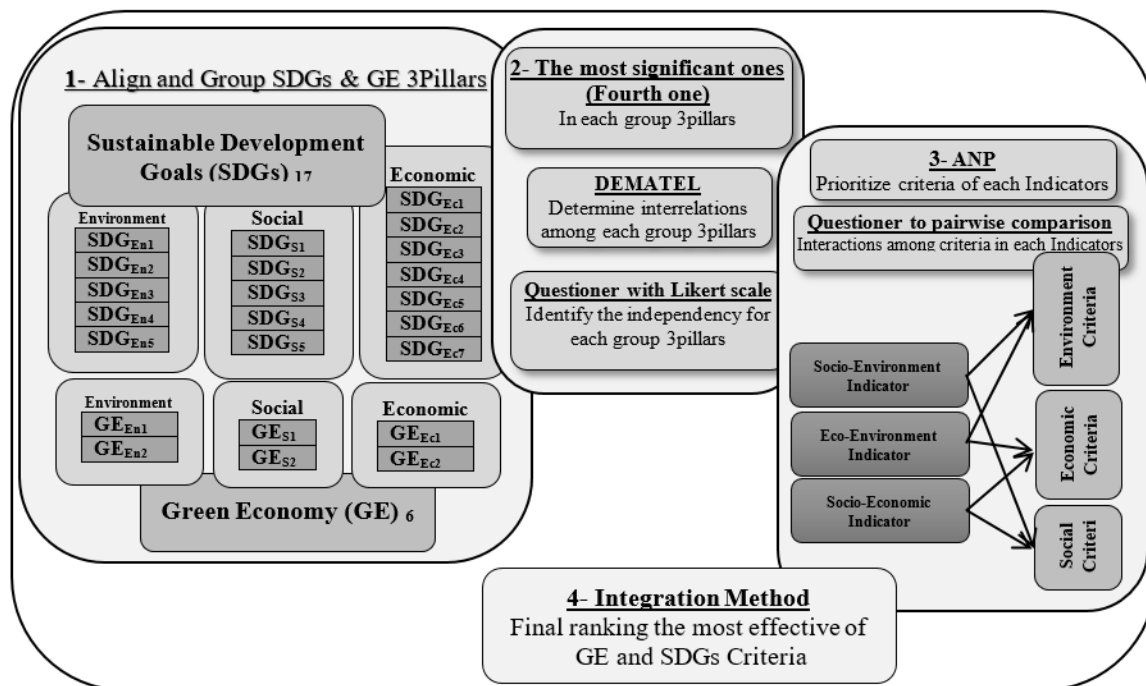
1- Align and Group SDGs & GE 3Pillars

Sustainable Development Goals (SDGs) 17

Environment
$SDG_{En1}$
$SDG_{En2}$
$SDG_{En3}$
$SDG_{En4}$
$SDG_{En5}$

Social
$SDG_{S1}$
$SDG_{S2}$
$SDG_{S3}$
$SDG_{S4}$
$SDG_{S5}$

Economic
$SDG_{Ec1}$
$SDG_{Ec2}$
$SDG_{Ec3}$
$SDG_{Ec4}$
$SDG_{Ec5}$
$SDG_{Ec6}$
$SDG_{Ec7}$

Environment
$GE_{En1}$
$GE_{En2}$

Social
$GE_{S1}$
$GE_{S2}$

Economic
$GE_{Ec1}$
$GE_{Ec2}$

Green Economy (GE) 6

2- The most significant ones (Fourth one)
In each group 3pillars

DEMATEL
Determine interrelations among each group 3pillars

Questioner with Likert scale
Identify the independency for each group 3pillars

3- ANP
Prioritize criteria of each Indicators

Questioner to pairwise comparison
Interactions among criteria in each Indicators

Socio-Environment Indicator

Eco-Environment Indicator

Socio-Economic Indicator

Environment Criteria

Economic Criteria

Social Criteri

4- Integration Method
Final ranking the most effective of GE and SDGs Criteria